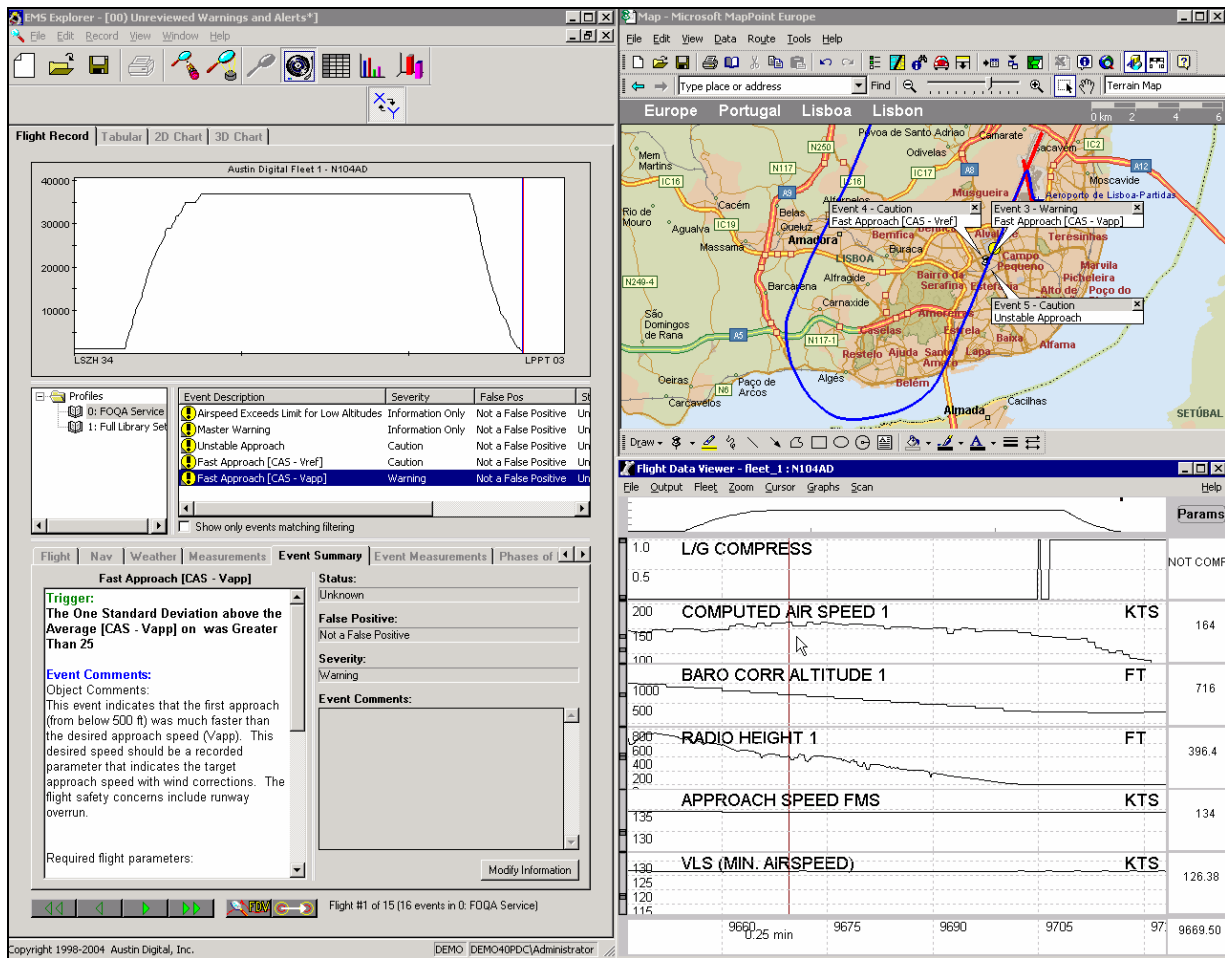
EMS Explorer - [(00) Unreviewed Warnings and Alerts*]

File Edit Record View Window Help

Flight Record | Tabular | 2D Chart | 3D Chart

Austin Digital Fleet 1 - N104AD

40000
30000
20000
10000

LSZH 34
LPPT 03

Profiles
0: FOQA Service
1: Full Library Set

| Event Description | Severity | False Pos | St |
|---|---|---|---|
| Airspeed Exceeds Limit for Low Altitudes | Information Only | Not a False Positive | Un |
| Master Warning | Information Only | Not a False Positive | Un |
| Unstable Approach | Caution | Not a False Positive | Un |
| Fast Approach [CAS - Vref] | Caution | Not a False Positive | Un |
| Fast Approach [CAS - Vapp] | Warning | Not a False Positive | Un |

Show only events matching filtering

Flight | Nav | Weather | Measurements | Event Summary | Event Measurements | Phases of

Fast Approach [CAS - Vapp]

Trigger:
The One Standard Deviation above the Average [CAS - Vapp] on was Greater Than 25

Event Comments:
Object Comments:
This event indicates that the first approach (from below 500 ft) was much faster than the desired approach speed (Vapp). This desired speed should be a recorded parameter that indicates the target approach speed with wind corrections. The flight safety concerns include runway overrun.

Required flight parameters:

Status:
Unknown
False Positive:
Not a False Positive
Severity:
Warning
Event Comments:

Modify Information

Flight #1 of 15 (16 events in 0: FOQA Service)

Copyright 1998-2004 Austin Digital, Inc.
DEMO DEMO40PDC\Administrator

Map - Microsoft MapPoint Europe

File Edit View Data Route Tools Help

Type place or address
Find
Terrain Map

Europe Portugal Lisboa Lisbon

0 km 2 4 6

Póvoa de Santo Adrião
Camarate
Sacavém
Mem Martins
N250
Odivelas
IC2
A12
IC16
N117
IC16
IC17
A8
Moscavide
A9
Musgueira
Aeroporto de Lisboa-Partidas
Cacém
Belas
Alfornelos
Rio de Mouro
IC19
Queluz
Event 4 - Caution
Fast Approach [CAS - Vref]
Event 3 - Warning
Fast Approach [CAS - Vapp]
Agualva
Amadora
Benfica
Alval
Teresinhas
Massamá
Buraca
Campo Pequeno
Marvila
N249-4
LISBOA
Picheleira
Alfragide
Bairro de Serafina
Estefânia
Poço do
Barcarena
Carnaxide
Event 5 - Caution
Unstable Approach
São Domingos de Rana
Amoreiras
Casêlas
Estrela
A5
N117-1
Restelo
Ajuda
Santo Amaro
Lapa
Baixa
Alfama
Oeiras
N6
Paço de Arcos
Algés
Belém
Carcavelos
Almada
Cacilhas
SETÚBAL

Draw

Flight Data Viewer - fleet_1 : N104AD

File Output Fleet Zoom Cursor Graphs Scan Help

Params

1.0
L/G COMPRESS
0.5
NOT COMP

200
COMPUTED AIR SPEED 1
KTS
150
100
164

BARO CORR ALTITUDE 1
FT
1000
500
716

800
RADIO HEIGHT 1
FT
600
400
200
396.4

APPROACH SPEED FMS
KTS
135
130
134

130
VLS (MIN. AIRSPEED)
KTS
125
120
115
126.38

9660
0.25 min
9675
9690
9705
97
9669.50